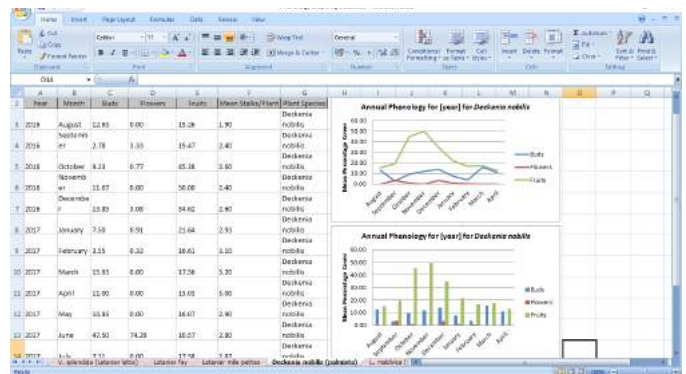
Home Insert Page Layout Formulas Data Review View

Paste Cut Copy Format Painter Clipboard
Calibri 11 Font
Wrap Text Merge & Center Alignment
General Number
Conditional Formatting Format as Table Cell Styles Styles
Insert Delete Format Cells
AutoSum Fill Clear Sort & Filter Find & Select Editing

O34

| | A | B | C | D | E | F | G |
|---|---|---|---|---|---|---|---|
| 1 | Year | Month | Buds | Flowers | Fruits | Mean Stalks/Plant | Plant Species |
| 3 | 2019 | August | 12.93 | 0.00 | 15.26 | 1.90 | Deckenia nobilis |
| 4 | 2016 | September | 2.78 | 1.33 | 19.47 | 2.40 | Deckenia nobilis |
| 5 | 2016 | October | 9.33 | 0.77 | 45.38 | 2.60 | Deckenia nobilis |
| 6 | 2016 | November | 11.87 | 0.00 | 50.00 | 2.40 | Deckenia nobilis |
| 7 | 2016 | December | 13.89 | 3.06 | 34.62 | 2.60 | Deckenia nobilis |
| 8 | 2017 | January | 7.50 | 6.91 | 21.64 | 2.93 | Deckenia nobilis |
| 9 | 2017 | February | 2.55 | 0.32 | 18.62 | 3.10 | Deckenia nobilis |
| 10 | 2017 | March | 15.83 | 0.00 | 17.56 | 3.20 | Deckenia nobilis |
| 11 | 2017 | April | 11.90 | 0.00 | 13.01 | 5.00 | Deckenia nobilis |
| 12 | 2017 | May | 16.83 | 0.00 | 16.07 | 2.90 | Deckenia nobilis |
| 13 | 2017 | June | 47.50 | 74.28 | 10.57 | 2.80 | Deckenia nobilis |
| 14 | 2017 | July | 7.31 | 0.00 | 17.58 | 2.87 | Deckenia nobilis |

Annual Phenology for [year] for Deckenia nobilis
Mean Percentage Cover
60.00
50.00
40.00
30.00
20.00
10.00
0.00
August September October November December January February March April
Buds
Flowers
Fruits

Annual Phenology for [year] for Deckenia nobilis
Mean Percentage Cover
60.00
50.00
40.00
30.00
20.00
10.00
0.00
August September October November December January February March April
Buds
Flowers
Fruits

V. splendida (Latanier latte) | Latanier Fey | Latanier mille pattes | Deckenia nobilis (palmiste) | L. maldivica

Ready